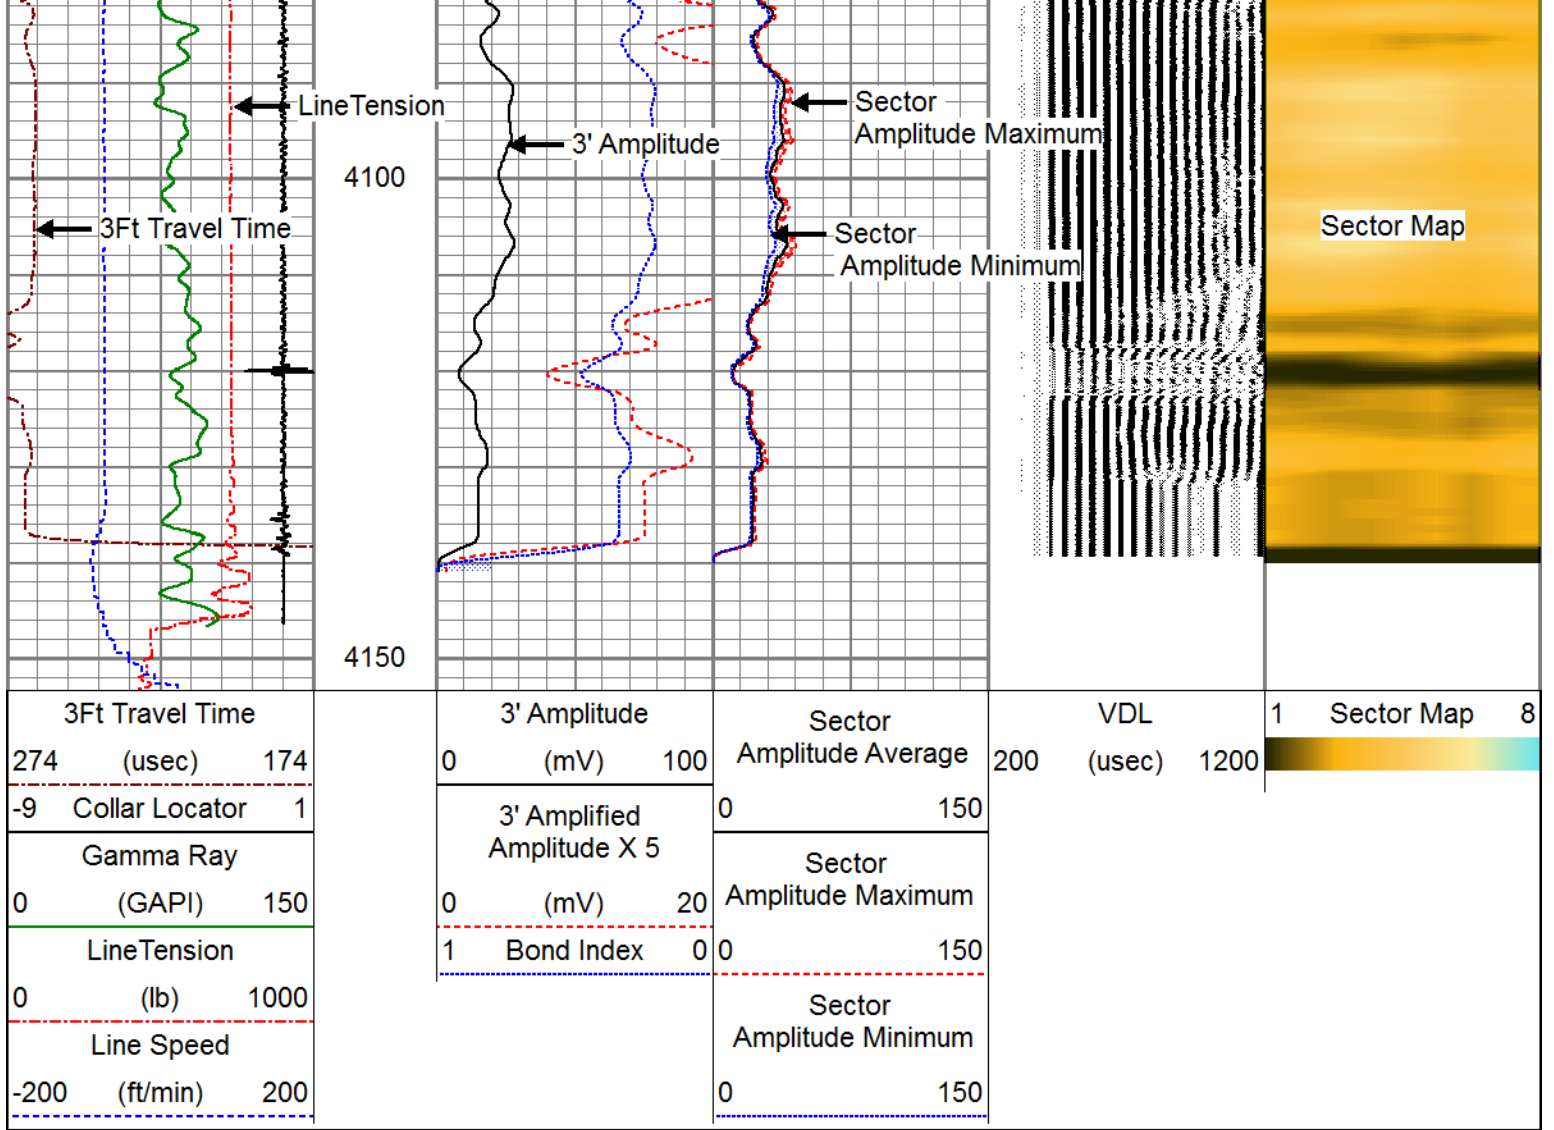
LineTension

3' Amplitude

Sector Amplitude Maximum

Sector Amplitude Minimum

Sector Map

3Ft Travel Time

4100

4150

| 3Ft Travel Time | 3' Amplitude | Sector Amplitude Average | VDL | 1 Sector Map 8 |
|---|---|---|---|---|
| 274 (usec) 174 | 0 (mV) 100 | 0 150 | 200 (usec) 1200 | |
| -9 Collar Locator 1 | 3' Amplified Amplitude X 5 | Sector Amplitude Maximum | | |
| Gamma Ray | 0 (mV) 20 | 0 150 | | |
| 0 (GAPI) 150 | 1 Bond Index 0 | Sector Amplitude Minimum | | |
| LineTension | | 0 150 | | |
| 0 (lb) 1000 | | | | |
| Line Speed | | | | |
| -200 (ft/min) 200 | | | | |